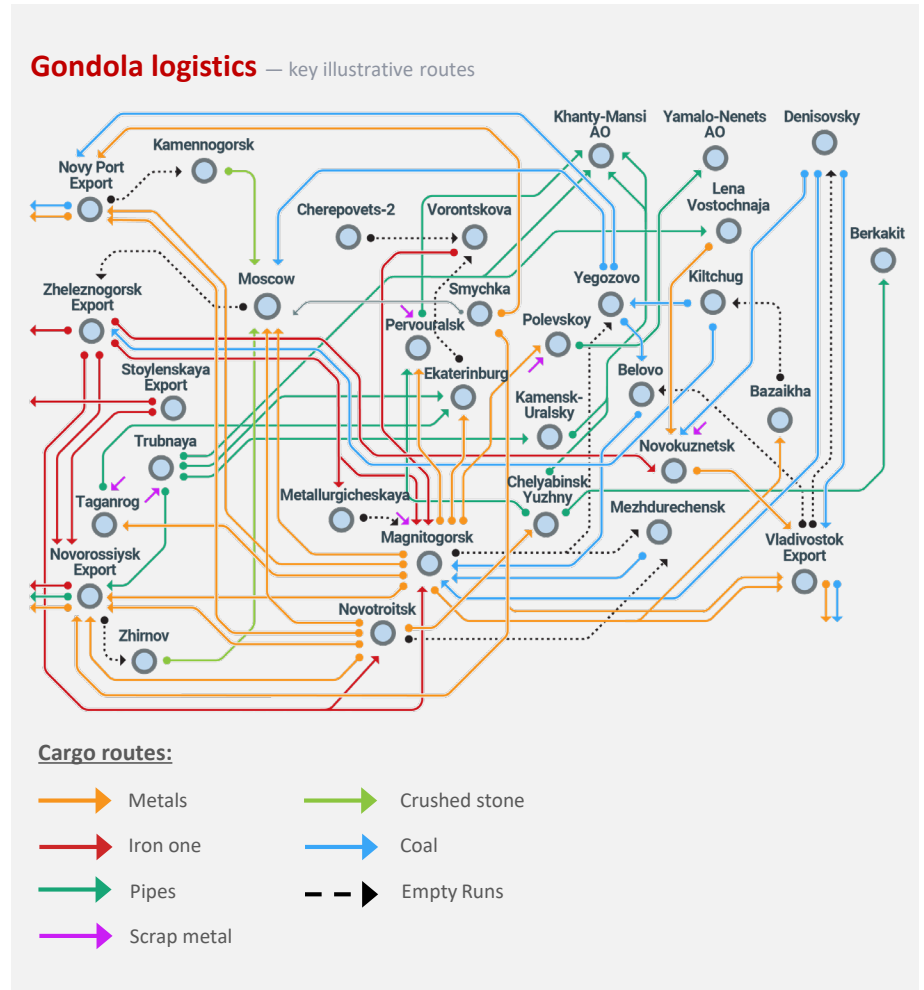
Gondola logistics — key illustrative routes

Novy Port Export
Kamennogorsk
Khanty-Mansi AO
Yamalo-Nenets AO
Denisovsky
Cherepovets-2
Vorontskova
Lena Vostochnaja
Berkakit
Zheleznogorsk Export
Moscow
Smychka
Yegozovo
Kiltchug
Pervouralsk
Polevskoy
Stoylenskaya Export
Ekaterinburg
Belovo
Kamensk-Uralsky
Bazaikha
Trubnaya
Novokuznetsk
Taganrog
Metallurgicheskaya
Chelyabinsk Yuzhny
Mezhdurechensk
Magnitogorsk
Vladivostok Export
Novorossiysk Export
Novotroitsk
Zhirnov

Cargo routes:
Metals
Iron one
Pipes
Scrap metal
Crushed stone
Coal
Empty Runs